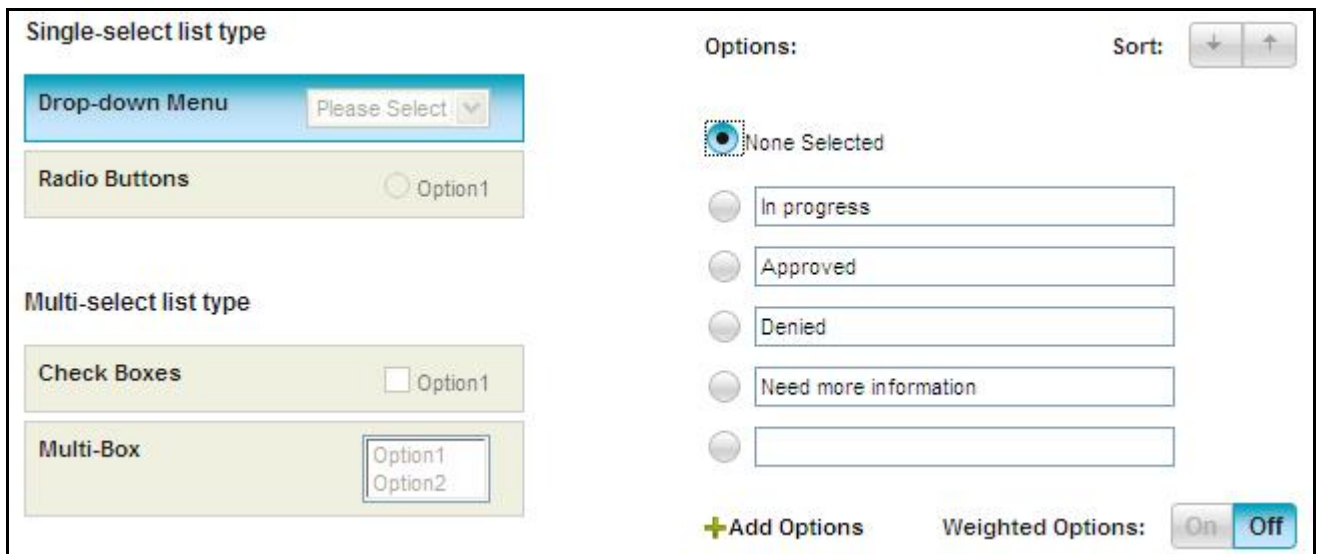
Single-select list type

Drop-down Menu Please Select

Radio Buttons Option1

Multi-select list type

Check Boxes Option1

Multi-Box Option1 Option2

Options: Sort:

None Selected

In progress

Approved

Denied

Need more information

+Add Options Weighted Options: On Off